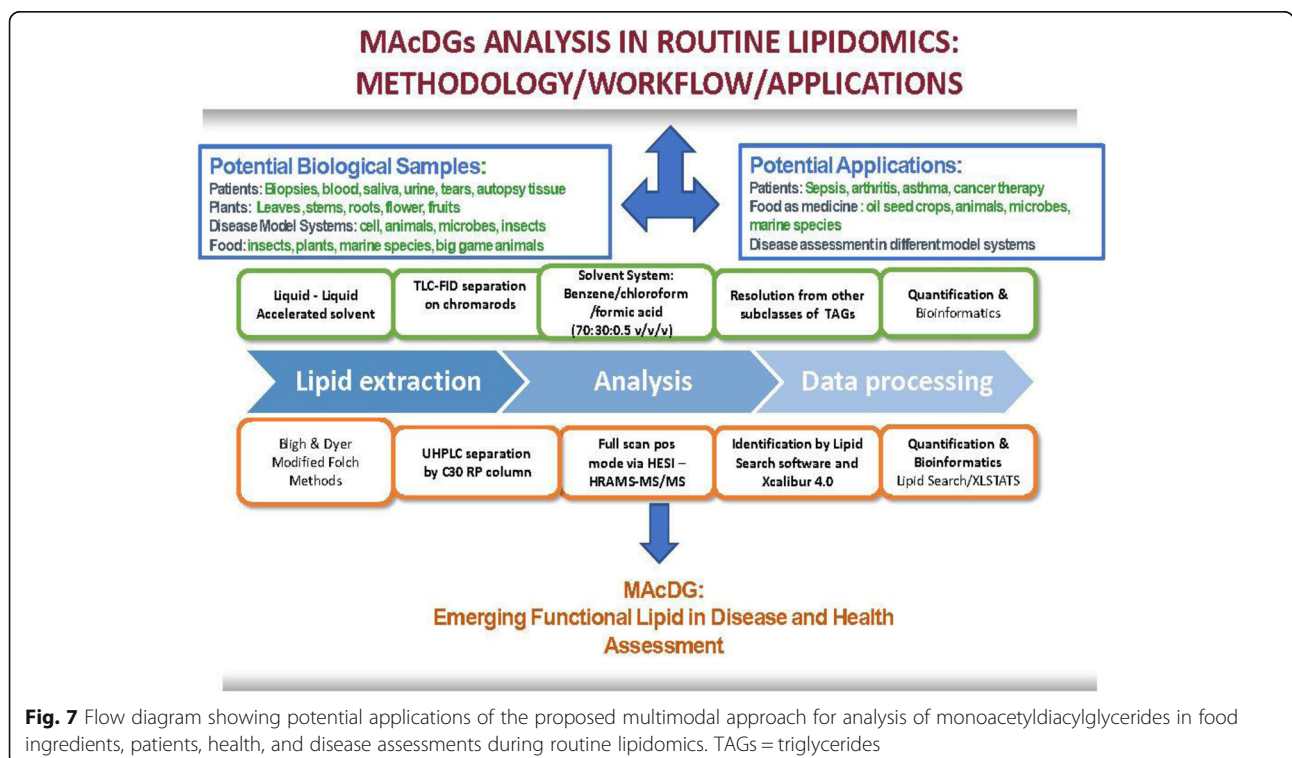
MAcDGs ANALYSIS IN ROUTINE LIPIDOMICS: METHODOLOGY/WORKFLOW/APPLICATIONS

Potential Biological Samples:
Patients: Biopsies, blood, saliva, urine, tears, autopsy tissue
Plants: Leaves, stems, roots, flower, fruits
Disease Model Systems: cell, animals, microbes, insects
Food: insects, plants, marine species, big game animals

Potential Applications:
Patients: Sepsis, arthritis, asthma, cancer therapy
Food as medicine : oil seed crops, animals, microbes, marine species
Disease assessment in different model systems

Liquid - Liquid Accelerated solvent

TLC-FID separation on chromarods

Solvent System: Benzene/chloroform /formic acid (70:30:0.5 v/v/v)

Resolution from other subclasses of TAGs

Quantification & Bioinformatics

Lipid extraction

Analysis

Data processing

Bligh & Dyer Modified Folch Methods

UHPLC separation by C30 RP column

Full scan pos mode via HESI – HRAMS-MS/MS

Identification by Lipid Search software and Xcalibur 4.0

Quantification & Bioinformatics Lipid Search/XLSTATS

MAcDG:
Emerging Functional Lipid in Disease and Health Assessment

**Fig. 7** Flow diagram showing potential applications of the proposed multimodal approach for analysis of monoacetyldiacylglycerides in food ingredients, patients, health, and disease assessments during routine lipidomics. TAGs = triglycerides